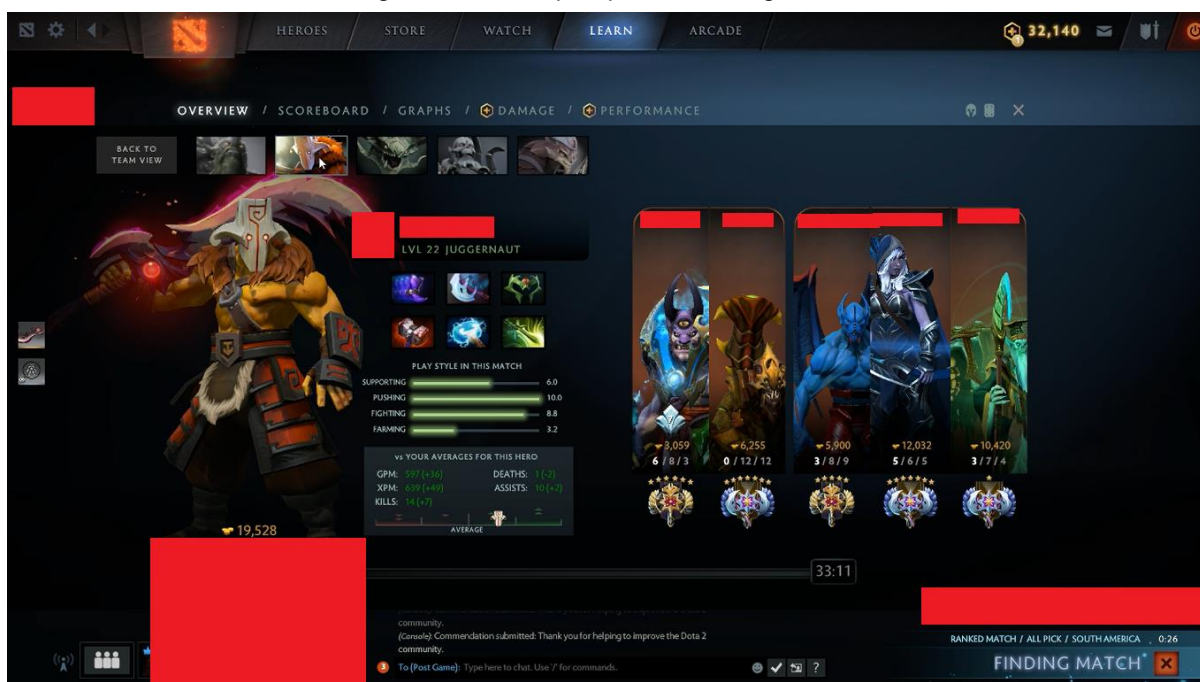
HEROES STORE WATCH LEARN ARCADE

32,140

OVERVIEW / SCOREBOARD / GRAPHS / DAMAGE / PERFORMANCE

BACK TO TEAM VIEW

LVL 22 JUGGERNAUT

PLAY STYLE IN THIS MATCH

SUPPORTING 6.0
PUSHING 10.0
FIGHTING 8.8
FARMING 3.2

vs YOUR AVERAGES FOR THIS HERO

GPM: 597 (+36) DEATHS: 1 (-2)
XPM: 639 (+49) ASSISTS: 10 (+2)
KILLS: 14 (+7)

AVERAGE

19,528

3,059 6,255 5,900 12,032 10,420
6 / 8 / 3 0 / 12 / 12 3 / 8 / 9 5 / 6 / 5 3 / 7 / 4

33:11

community.
(Console): Commendation submitted: Thank you for helping to improve the Dota 2 community.

3 To (Post Game): Type here to chat. Use '/' for commands.

?

RANKED MATCH / ALL PICK / SOUTH AMERICA 0:26

FINDING MATCH